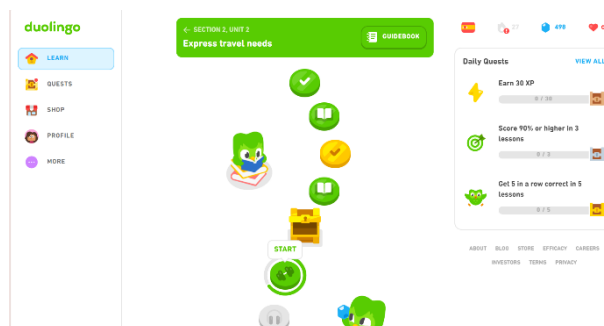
duolingo

LEARN
QUESTS
SHOP
PROFILE
MORE

← SECTION 2, UNIT 2
Express travel needs

GUIDEBOOK

START

27
498

Daily Quests
VIEW ALL

Earn 30 XP
0 / 30

Score 90% or higher in 3 lessons
0 / 3

Get 5 in a row correct in 5 lessons
0 / 5

ABOUT BLOG STORE EFFICACY CAREERS INVESTORS TERMS PRIVACY